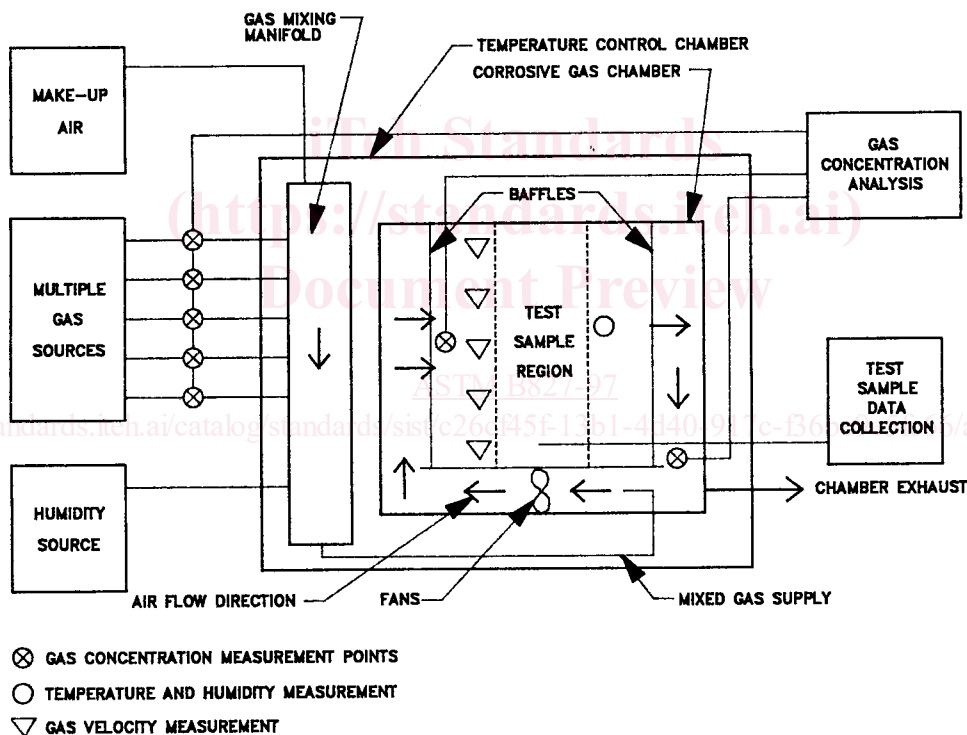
GAS MIXING MANIFOLD

TEMPERATURE CONTROL CHAMBER

CORROSIVE GAS CHAMBER

MAKE-UP AIR

iTeh Standards (https://standards.iteh.ai) Document Preview

GAS CONCENTRATION ANALYSIS

BAFFLES

MULTIPLE GAS SOURCES

TEST SAMPLE REGION

ASTM B827-97

TEST SAMPLE DATA COLLECTION

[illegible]ndards.iteh.ai/catalog/standards/sist/c26ef45f-13b1-4d40-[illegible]7c-f36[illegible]/a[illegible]

HUMIDITY SOURCE

CHAMBER EXHAUST

AIR FLOW DIRECTION

FANS

MIXED GAS SUPPLY

⊗ GAS CONCENTRATION MEASUREMENT POINTS

○ TEMPERATURE AND HUMIDITY MEASUREMENT

▽ GAS VELOCITY MEASUREMENT